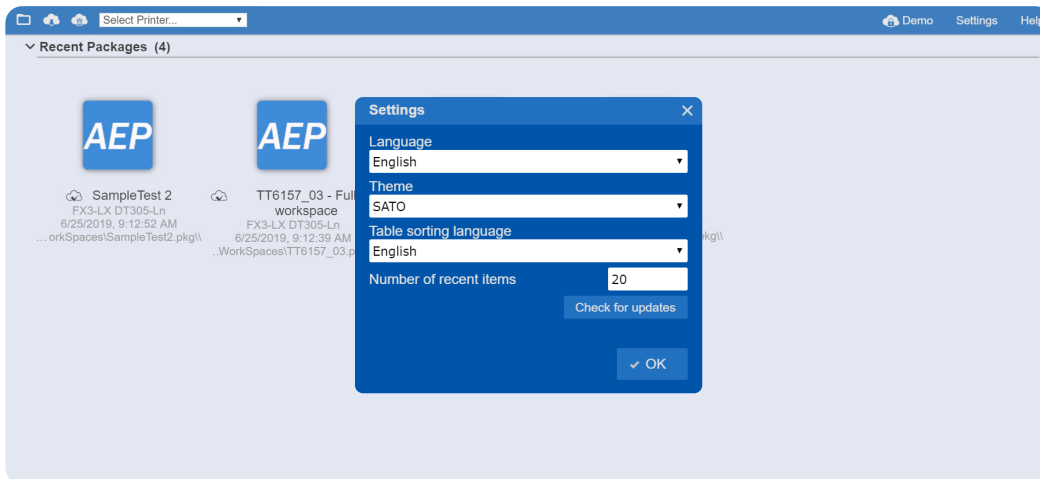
Select Printer...

Demo Settings Help

Recent Packages (4)

AEP

SampleTest 2
FX3-LX DT305-Ln
6/25/2019, 9:12:52 AM
...orkSpaces\SampleTest2.pkg\\

AEP

TT6157_03 - Full workspace
FX3-LX DT305-Ln
6/25/2019, 9:12:39 AM
...WorkSpaces\TT6157_03.p

pkg\\

Settings

Language
English

Theme
SATO

Table sorting language
English

Number of recent items 20

Check for updates

OK